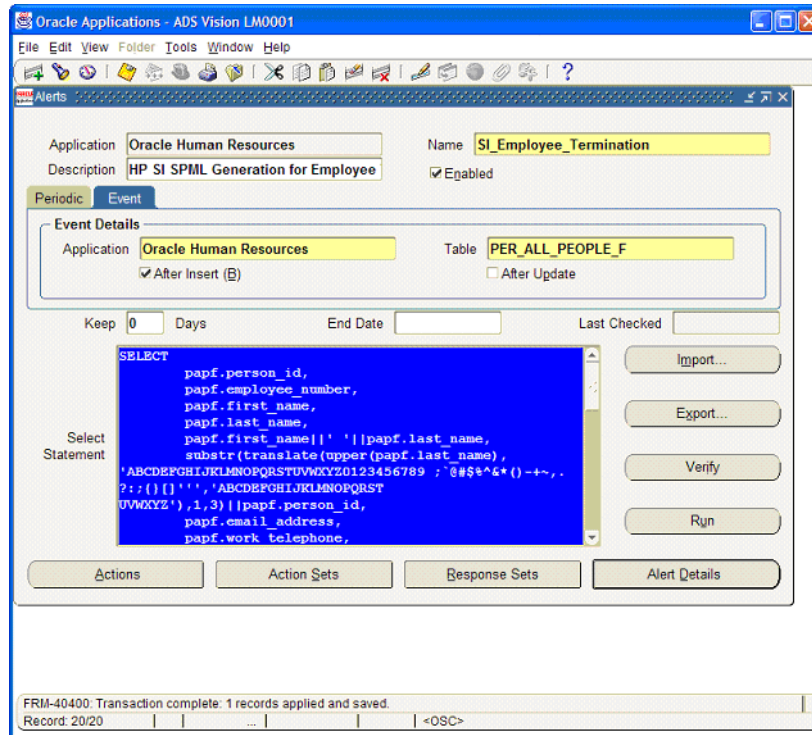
Oracle Applications - ADS Vision LM0001

File Edit View Folder Tools Window Help

Alerts

Application Oracle Human Resources

Description HP SI SPML Generation for Employee

Name SI_Employee_Termination

☑ Enabled

Periodic Event

Event Details

Application Oracle Human Resources

Table PER_ALL_PEOPLE_F

☑ After Insert (B)

☐ After Update

Keep 0 Days

End Date

Last Checked

Select Statement

SELECT
papf.person_id,
papf.employee_number,
papf.first_name,
papf.last_name,
papf.first_name||' '||papf.last_name,
substr(translate(upper(papf.last_name),
'ABCDEFGHIJKLMNOPQRSTUVWXYZ0123456789 ;`@#$%^&*()-+~,.?:;()[]''','ABCDEFGHIJKLMNOPQRSTUVWXYZ'),1,3)||papf.person_id,
papf.email_address,
papf.work_telephone,

Import...

Export...

Verify

Run

Actions

Action Sets

Response Sets

Alert Details

FRM-40400: Transaction complete: 1 records applied and saved.

Record: 20/20 ... <OSC>